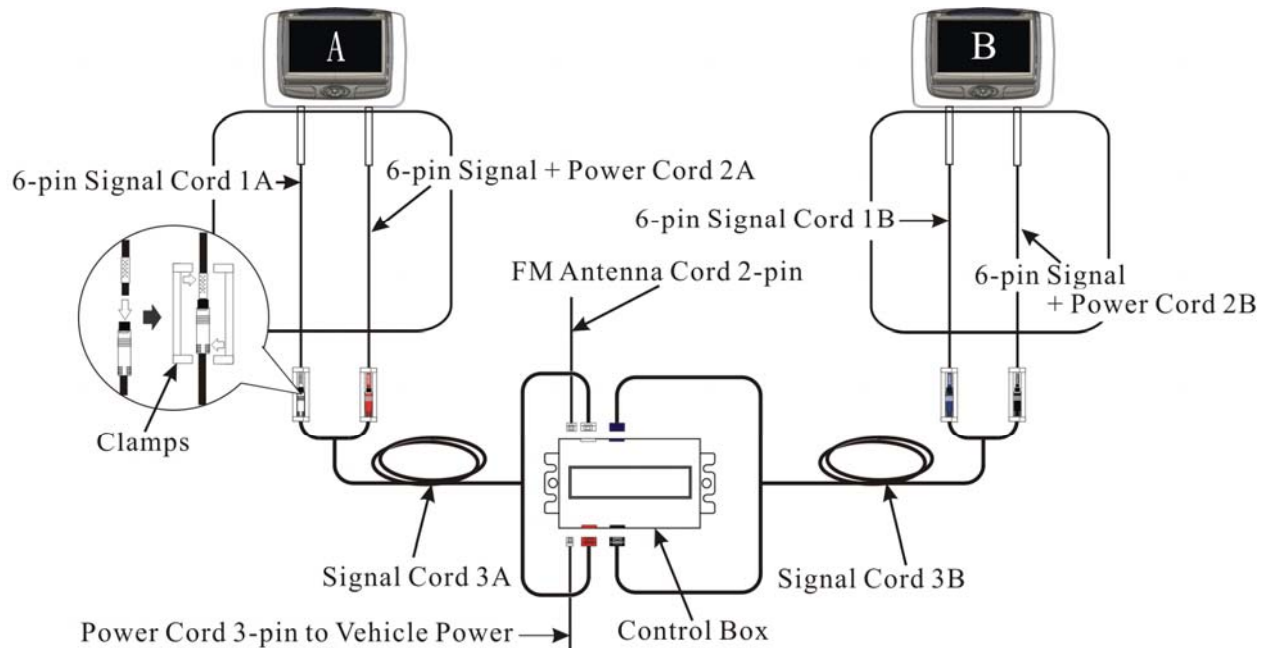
A

B

6-pin Signal Cord 1A

6-pin Signal + Power Cord 2A

6-pin Signal Cord 1B

6-pin Signal + Power Cord 2B

FM Antenna Cord 2-pin

Clamps

Signal Cord 3A

Signal Cord 3B

Power Cord 3-pin to Vehicle Power

Control Box